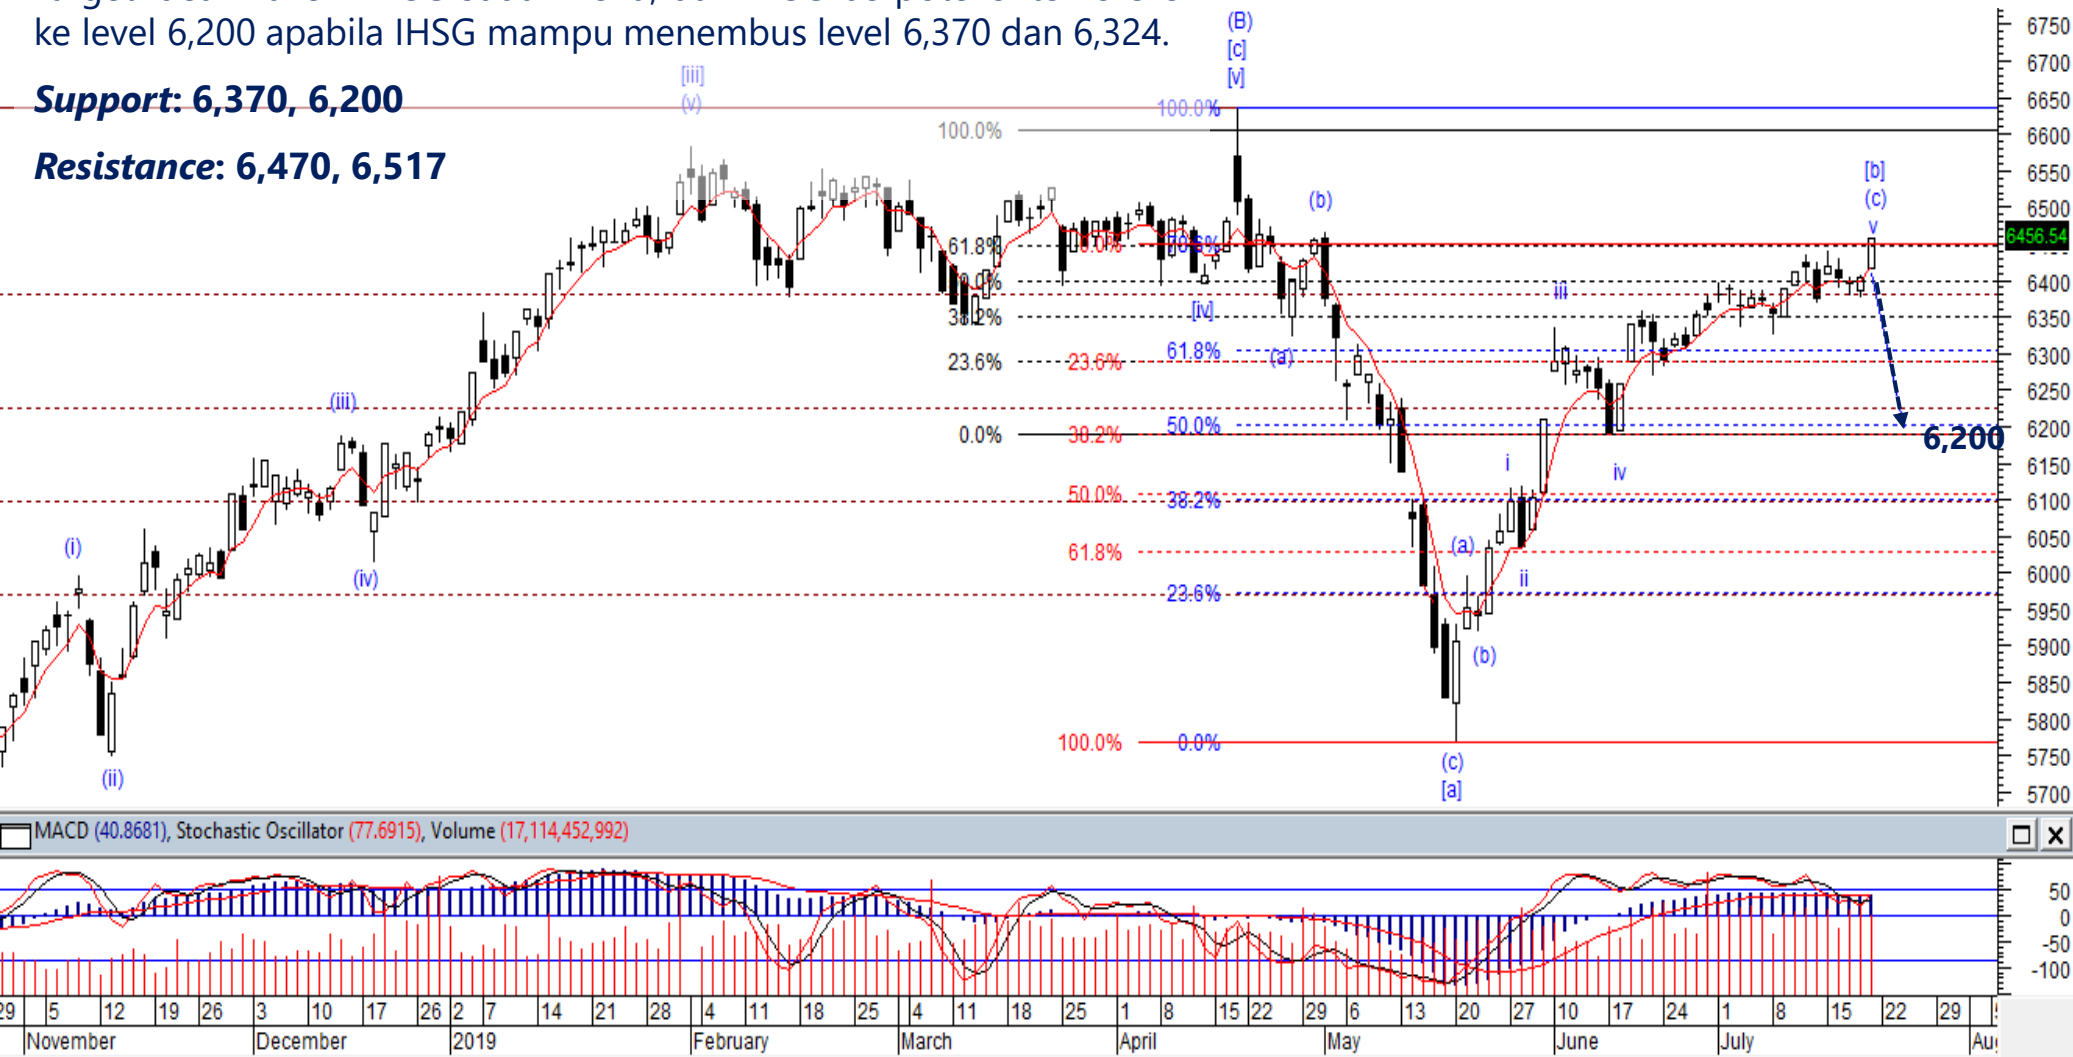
ke level 6,200 apabila IHSG mampu menembus level 6,370 dan 6,324.

**Support**: 6,370, 6,200

**Resistance**: 6,470, 6,517

(B)
[c]
[v]
[iii]
(v)
100.0%
100.0%
(b)
[b]
(c)
v
61.8%
50.0%
38.2%
23.6%
0.0%
23.6%
38.2%
50.0%
61.8%
100.0%
61.8%
50.0%
38.2%
23.6%
0.0%
[iv]
(a)
iii
iv
i
ii
(a)
(b)
(c)
[a]
(i)
(ii)
(iii)
(iv)
6,200
6456.54

6750
6700
6650
6600
6550
6500
6400
6350
6300
6250
6200
6150
6100
6050
6000
5950
5900
5850
5800
5750
5700

MACD (40.8681), Stochastic Oscillator (77.6915), Volume (17,114,452,992)

50
0
-50
-100

29 5 12 19 26 3 10 17 26 2 7 14 21 28 4 11 18 25 4 11 18 25 1 8 15 22 29 6 13 20 27 10 17 24 1 8 15 22 29
November December 2019 February March April May June July Aug